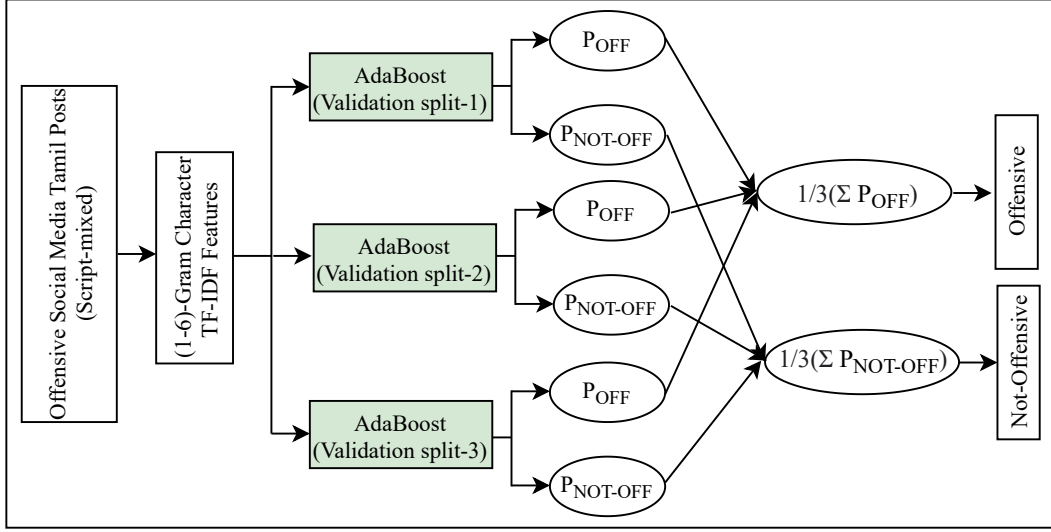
Offensive Social Media Tamil Posts (Script-mixed)

(1-6)-Gram Character TF-IDF Features

AdaBoost (Validation split-1)

AdaBoost (Validation split-2)

AdaBoost (Validation split-3)

$P_{OFF}$

$P_{NOT-OFF}$

$P_{OFF}$

$P_{NOT-OFF}$

$P_{OFF}$

$P_{NOT-OFF}$

$1/3(\Sigma P_{OFF})$

$1/3(\Sigma P_{NOT-OFF})$

Offensive

Not-Offensive